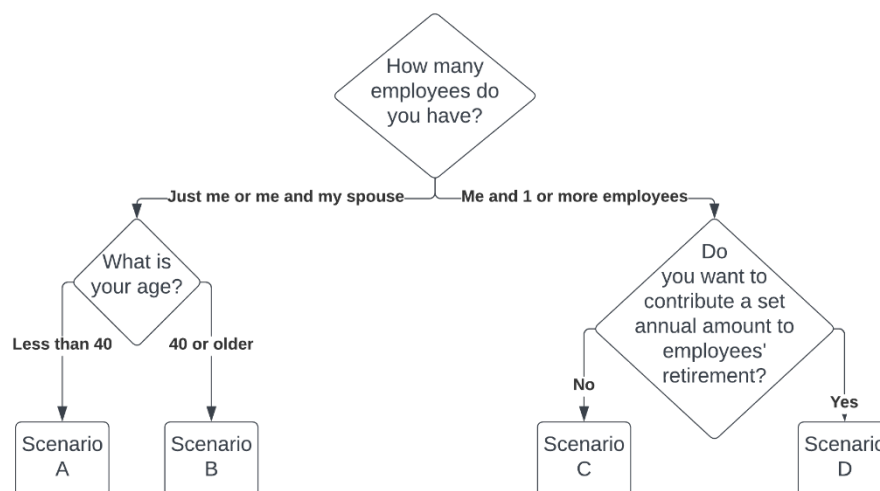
How many employees do you have?

Just me or me and my spouse

Me and 1 or more employees

What is your age?

Less than 40

40 or older

Scenario A

Scenario B

Do you want to contribute a set annual amount to employees' retirement?

No

Yes

Scenario C

Scenari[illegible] D